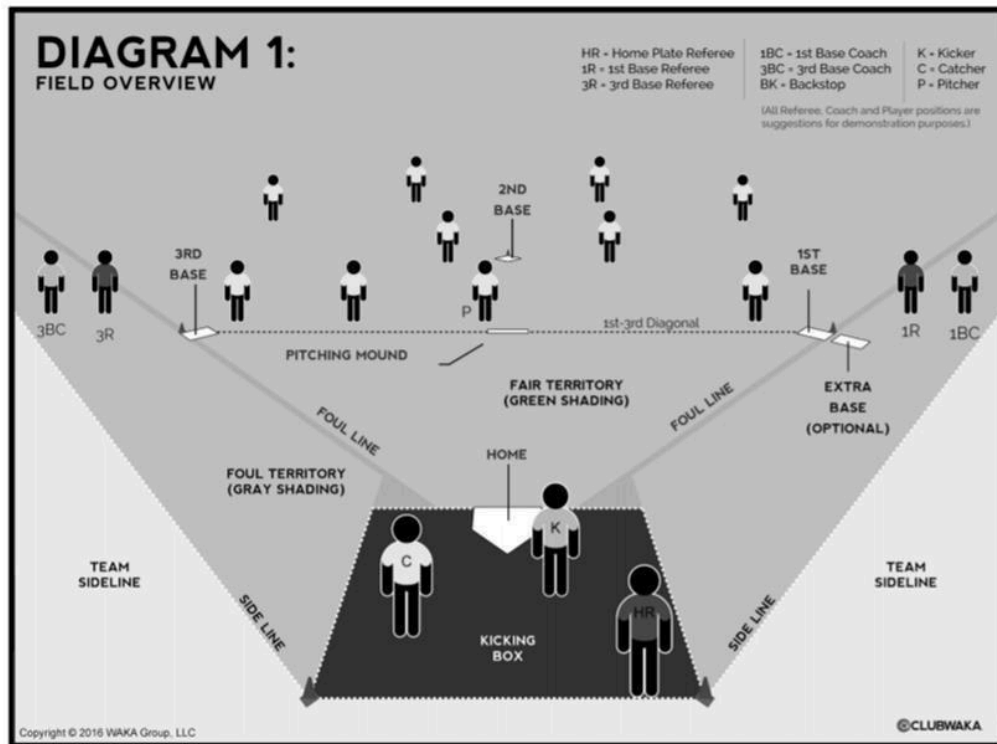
DIAGRAM 1:
FIELD OVERVIEW

HR - Home Plate Referee
1R - 1st Base Referee
3R - 3rd Base Referee

1BC - 1st Base Coach
3BC - 3rd Base Coach
BK - Backstop

K - Kicker
C - Catcher
P - Pitcher

(All Referee, Coach and Player positions are suggestions for demonstration purposes.)

2ND BASE

3RD BASE

1ST BASE

3BC 3R

P

1R 1BC

1st-3rd Diagonal

PITCHING MOUND

FAIR TERRITORY (GREEN SHADING)

EXTRA BASE (OPTIONAL)

FOUL LINE

FOUL LINE

HOME

FOUL TERRITORY (GRAY SHADING)

K

C

TEAM SIDELINE

SIDE LINE

KICKING BOX

HR

SIDE LINE

TEAM SIDELINE

Copyright © 2016 WAKA Group, LLC

©CLUBWAKA